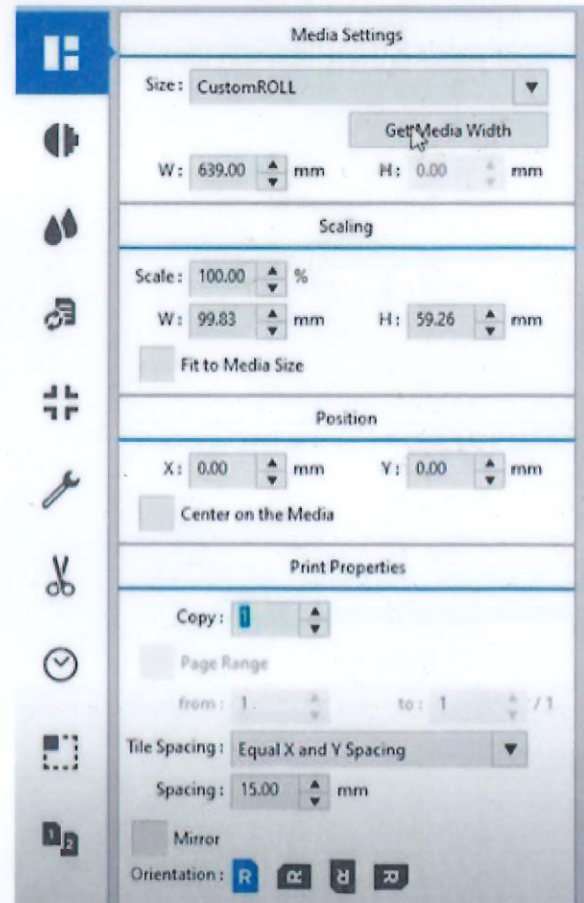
Media Settings

Size: CustomROLL

Get Media Width

W: 639.00 mm H: 0.00 mm

Scaling

Scale: 100.00 %

W: 99.83 mm H: 59.26 mm

Fit to Media Size

Position

X: 0.00 mm Y: 0.00 mm

Center on the Media

Print Properties

Copy: 1

Page Range

from: 1 to: 1 /1

Tile Spacing: Equal X and Y Spacing

Spacing: 15.00 mm

Mirror

Orientation: R R R R

1 2